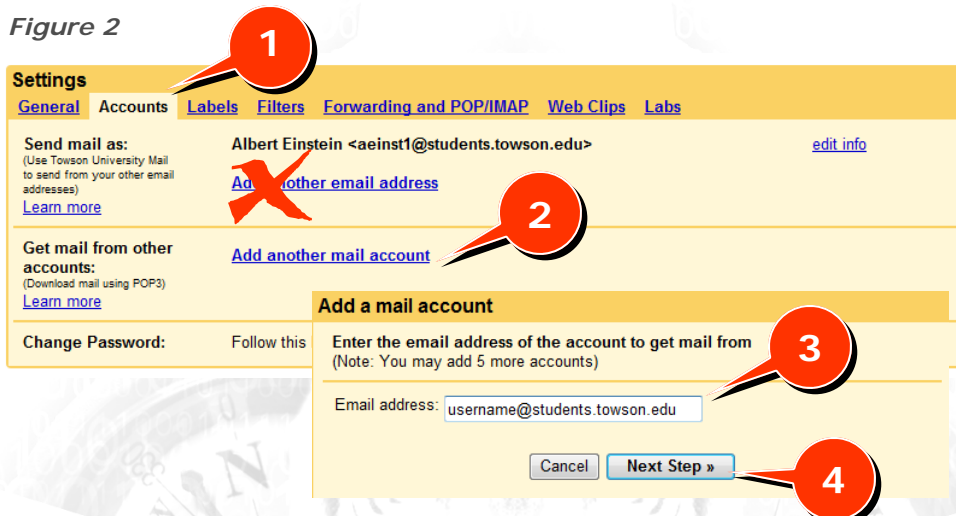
Figure 2

1

Settings

General Accounts Labels Filters Forwarding and POP/IMAP Web Clips Labs

Send mail as:
(Use Towson University Mail to send from your other email addresses)
Learn more

Albert Einstein <aeinst1@students.towson.edu>

edit info

Add another email address

2

Get mail from other accounts:
(Download mail using POP3)
Learn more

Add another mail account

Change Password:

Follow this

Add a mail account

Enter the email address of the account to get mail from
(Note: You may add 5 more accounts)

3

Email address: username@students.towson.edu

Cancel Next Step »

4